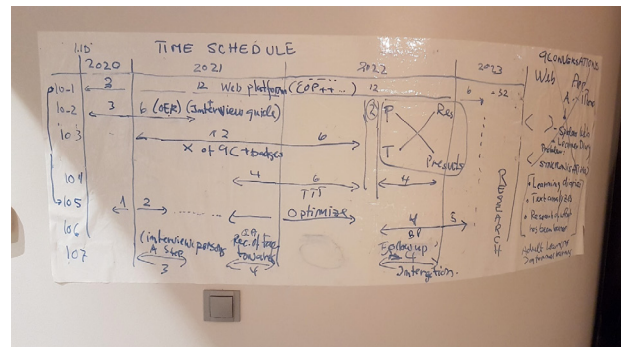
1.10'
TIME SCHEDULE
2020
2021
2022
2023
9 CONVERSATIONS
Web
10-1
2
12 Web platform (EOP++...)
12
6
-32
10-2
3
6 (OER) (interview guide)
10-3
12
X of 9C + badges
6
2
P
Res
T
Presults
10-4
4
6
TTS
4
RESEARCH
10-5
1
2
.......
Optimize
10-6
4
5
BP
10-7
(interview parsing)
A step
3
Rec. of trai
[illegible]
4
Follow up
4
Interruption
Learning objectives
Text analysis
Research
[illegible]